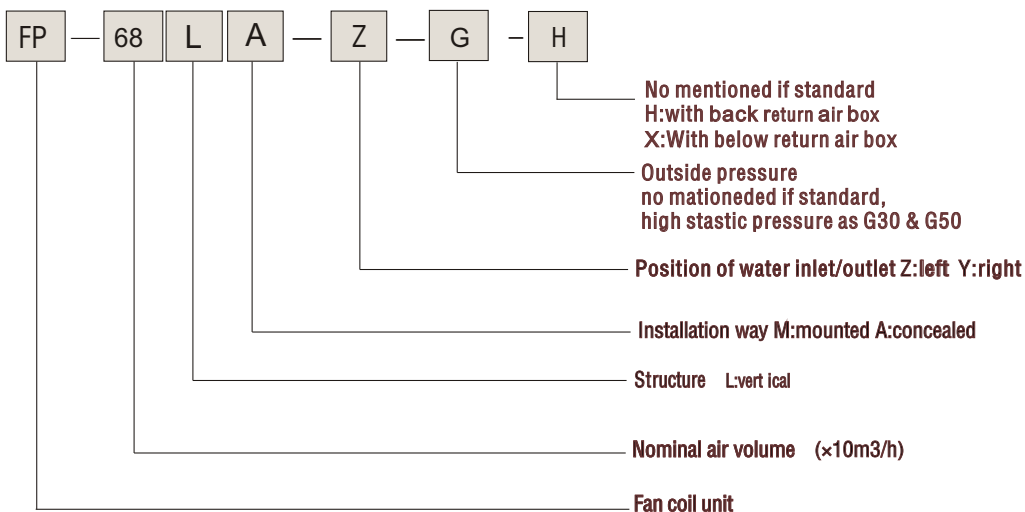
FP — 68 L A — Z — G — H

No mentioned if standard
H:with back return air box
X:With below return air box

Outside pressure
no mationeded if standard,
high stastic pressure as G30 & G50

Position of water inlet/outlet Z:left Y:right

Installation way M:mounted A:concealed

Structure L:vert ical

Nominal air volume (×10m3/h)

Fan coil unit